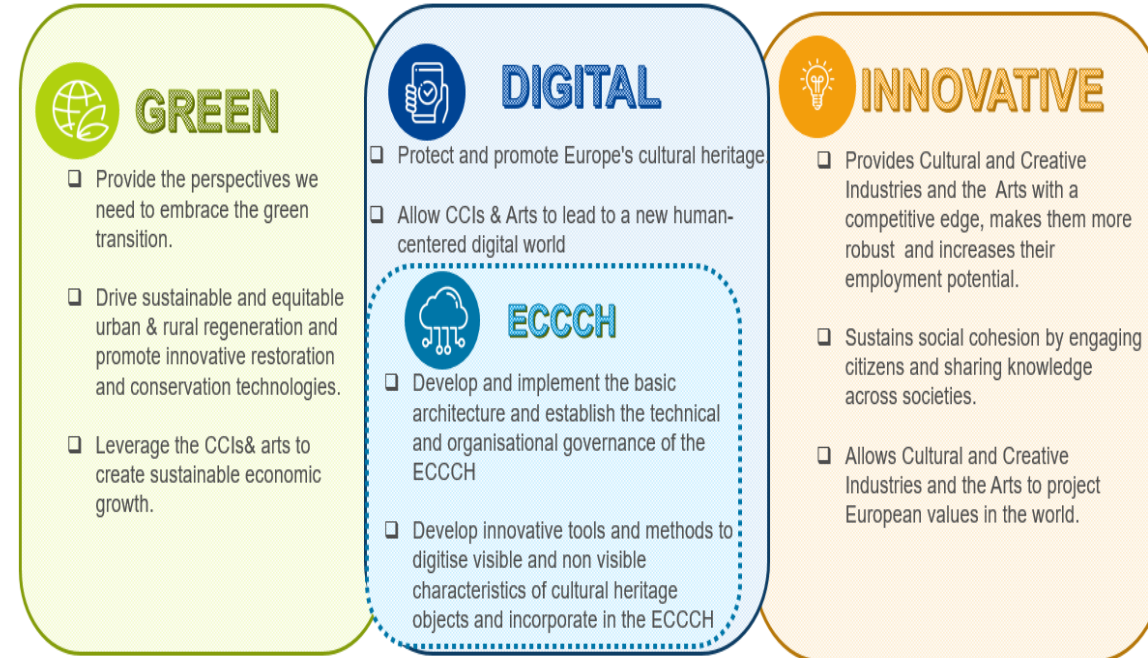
GREEN

❑ Provide the perspectives we need to embrace the green transition.

❑ Drive sustainable and equitable urban & rural regeneration and promote innovative restoration and conservation technologies.

❑ Leverage the CCIs& arts to create sustainable economic growth.

DIGITAL

❑ Protect and promote Europe's cultural heritage.

❑ Allow CCIs & Arts to lead to a new human-centered digital world

ECCCH

❑ Develop and implement the basic architecture and establish the technical and organisational governance of the ECCCH

❑ Develop innovative tools and methods to digitise visible and non visible characteristics of cultural heritage objects and incorporate in the ECCCH

INNOVATIVE

❑ Provides Cultural and Creative Industries and the Arts with a competitive edge, makes them more robust and increases their employment potential.

❑ Sustains social cohesion by engaging citizens and sharing knowledge across societies.

❑ Allows Cultural and Creative Industries and the Arts to project European values in the world.